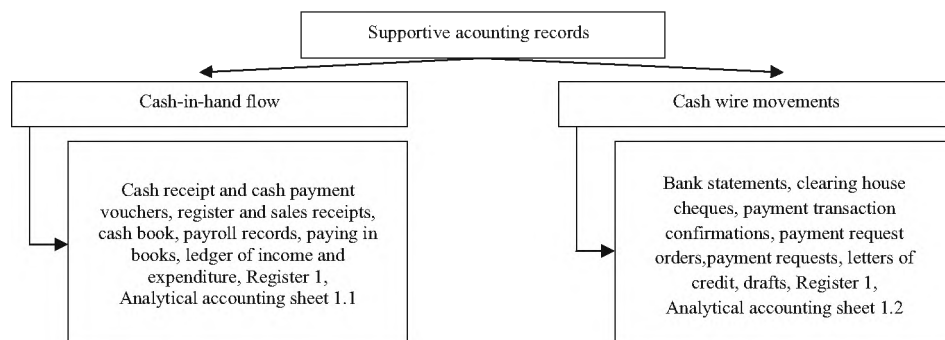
Supportive acounting records

Cash-in-hand flow

Cash receipt and cash payment vouchers, register and sales receipts, cash book, payroll records, paying in books, ledger of income and expenditure, Register 1, Analytical accounting sheet 1.1

Cash wire movements

Bank statements, clearing house cheques, payment transaction confirmations, payment request orders,payment requests, letters of credit, drafts, Register 1, Analytical accounting sheet 1.2